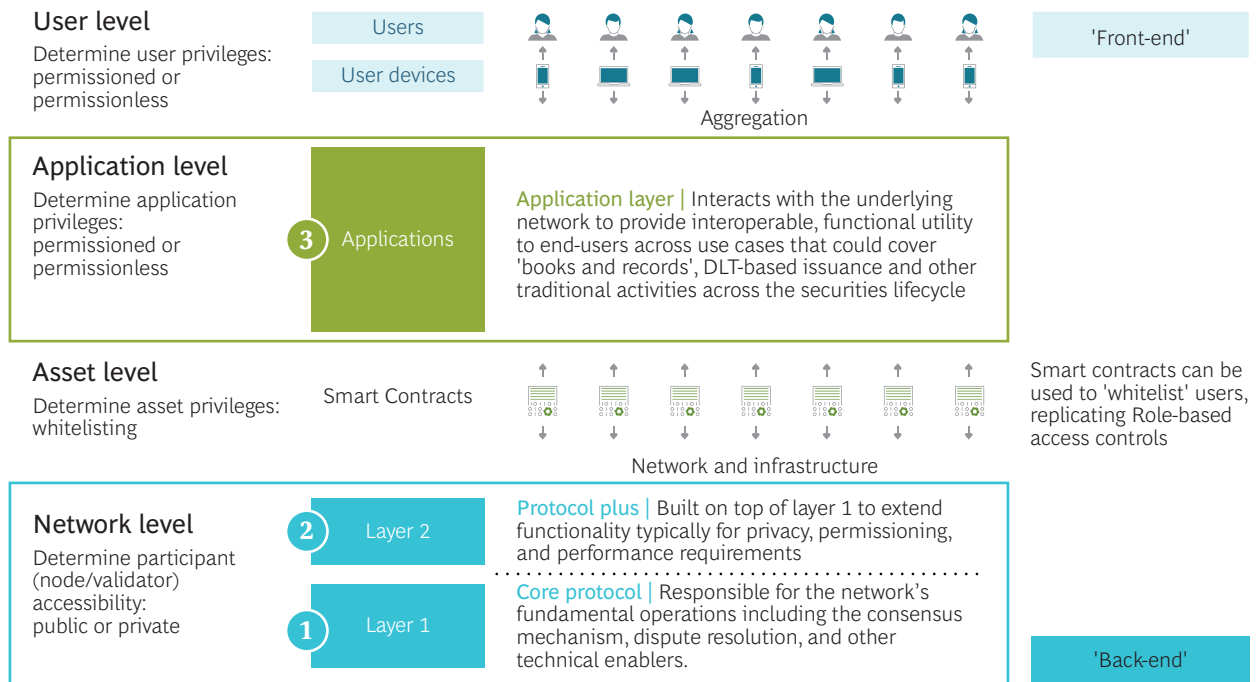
User level
Determine user privileges: permissioned or permissionless

Users

User devices

Aggregation

'Front-end'

Application level
Determine application privileges: permissioned or permissionless

3 Applications

Application layer | Interacts with the underlying network to provide interoperable, functional utility to end-users across use cases that could cover 'books and records', DLT-based issuance and other traditional activities across the securities lifecycle

Asset level
Determine asset privileges: whitelisting

Smart Contracts

Network and infrastructure

Smart contracts can be used to 'whitelist' users, replicating Role-based access controls

Network level
Determine participant (node/validator) accessibility: public or private

2 Layer 2

Protocol plus | Built on top of layer 1 to extend functionality typically for privacy, permissioning, and performance requirements

1 Layer 1

Core protocol | Responsible for the network's fundamental operations including the consensus mechanism, dispute resolution, and other technical enablers.

'Back-end'